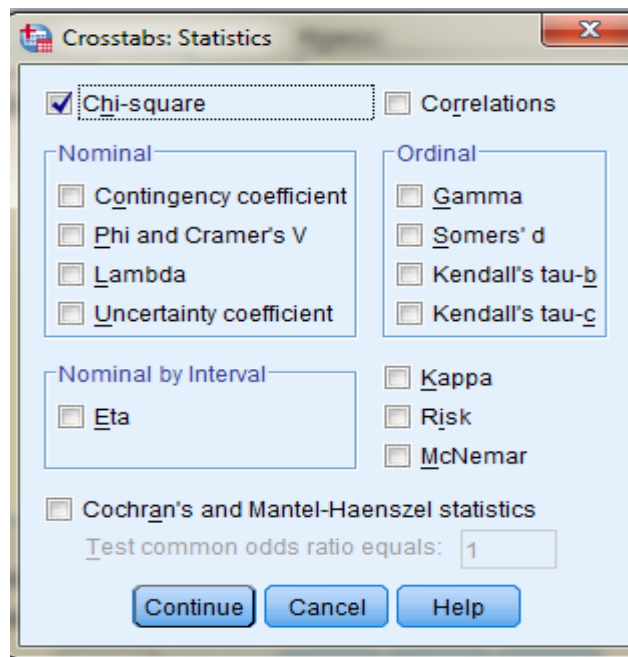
Crosstabs: Statistics

Chi-square

Correlations

Nominal

Contingency coefficient

Phi and Cramer's V

Lambda

Uncertainty coefficient

Ordinal

Gamma

Somers' d

Kendall's tau-b

Kendall's tau-c

Nominal by Interval

Eta

Kappa

Risk

McNemar

Cochran's and Mantel-Haenszel statistics

Test common odds ratio equals: 1

Continue Cancel Help